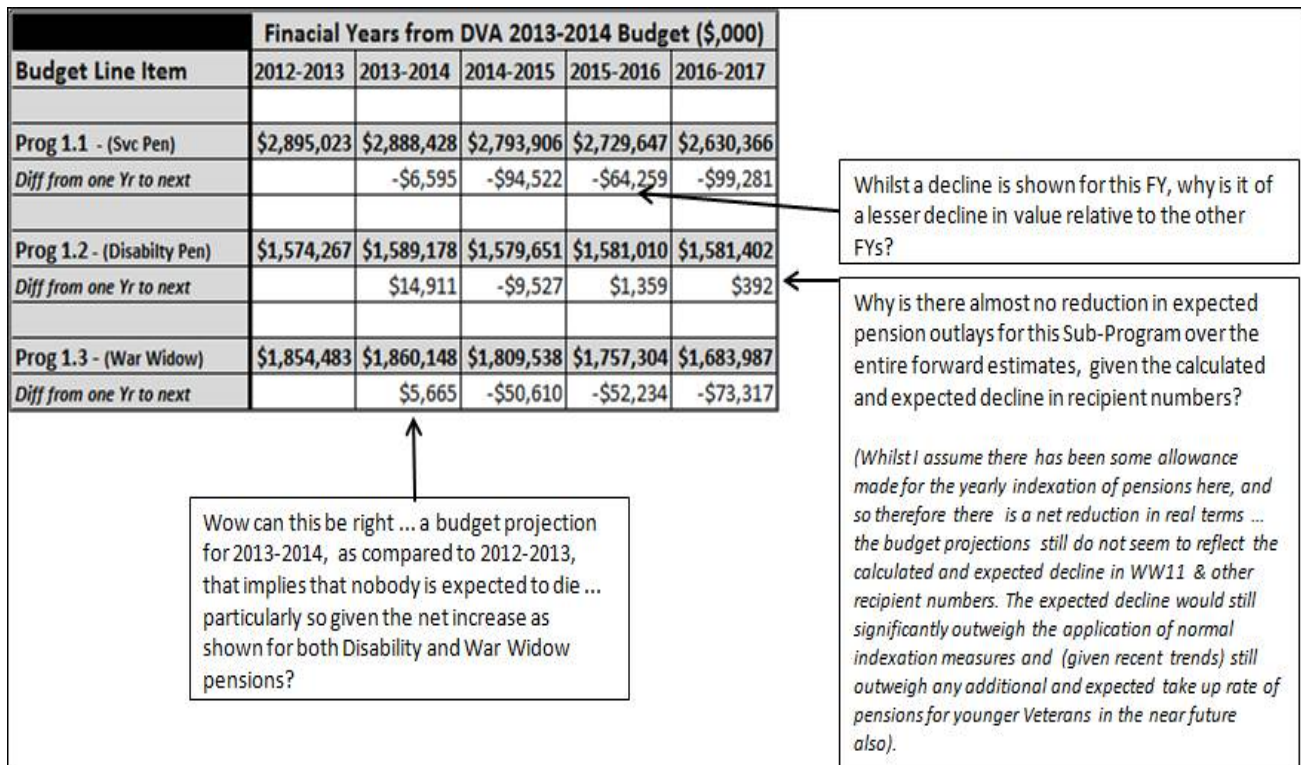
| | Finacial Years from DVA 2013-2014 Budget (\$,000) | | | | |
|---|---|---|---|---|---|
| Budget Line Item | 2012-2013 | 2013-2014 | 2014-2015 | 2015-2016 | 2016-2017 |
| | | | | | |
| Prog 1.1 - (Svc Pen) | \$2,895,023 | \$2,888,428 | \$2,793,906 | \$2,729,647 | \$2,630,366 |
| Diff from one Yr to next | | -\$6,595 | -\$94,522 | -\$64,259 | -\$99,281 |
| | | | | | |
| Prog 1.2 - (Disabilty Pen) | \$1,574,267 | \$1,589,178 | \$1,579,651 | \$1,581,010 | \$1,581,402 |
| Diff from one Yr to next | | \$14,911 | -\$9,527 | \$1,359 | \$392 |
| | | | | | |
| Prog 1.3 - (War Widow) | \$1,854,483 | \$1,860,148 | \$1,809,538 | \$1,757,304 | \$1,683,987 |
| Diff from one Yr to next | | \$5,665 | -\$50,610 | -\$52,234 | -\$73,317 |

Whilst a decline is shown for this FY, why is it of a lesser decline in value relative to the other FYs?

Why is there almost no reduction in expected pension outlays for this Sub-Program over the entire forward estimates, given the calculated and expected decline in recipient numbers?

(Whilst I assume there has been some allowance made for the yearly indexation of pensions here, and so therefore there is a net reduction in real terms ... the budget projections still do not seem to reflect the calculated and expected decline in WW11 & other recipient numbers. The expected decline would still significantly outweigh the application of normal indexation measures and (given recent trends) still outweigh any additional and expected take up rate of pensions for younger Veterans in the near future also).

Wow can this be right ... a budget projection for 2013-2014, as compared to 2012-2013, that implies that nobody is expected to die ... particularly so given the net increase as shown for both Disability and War Widow pensions?